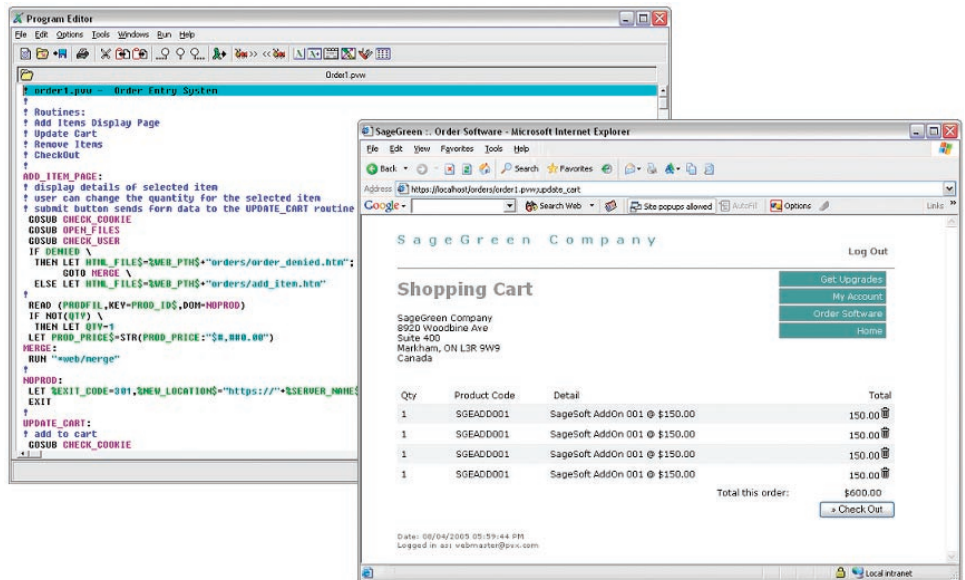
Program Editor

File Edit Options Tools Windows Run Help

Order1.pvw

! order1.pvw - Order Entry System
!
! Routines:
! Add Items Display Page
! Update Cart
! Remove Items
! CheckOut
!
ADD_ITEM_PAGE:
! display details of selected item
! user can change the quantity for the selected item
! submit button sends form data to the UPDATE_CART routine
GOSUB CHECK_COOKIE
GOSUB OPEN_FILES
GOSUB CHECK_USER
IF DENIED \
THEN LET HTML_FILE$=%WEB_PTH$+"orders/order_denied.htm";
GOTO MERGE \
ELSE LET HTML_FILE$=%WEB_PTH$+"orders/add_item.htm"
!
READ (PRODFIL,KEY=PROD_ID$,DOM=NOPROD)
IF NOT(QTY) \
THEN LET QTY=1
LET PROD_PRICE$=STR(PROD_PRICE:"$#,##0.00")
MERGE:
RUN "*web/merge"
!
NOPROD:
LET %EXIT_CODE=301,%NEW_LOCATION$="https://"+%SERVER_NAME$
EXIT
!
UPDATE_CART:
! add to cart
GOSUB CHECK_COOKIE

SageGreen :. Order Software - Microsoft Internet Explorer

File Edit View Favorites Tools Help

Back Search Favorites

Address https://localhost/orders/order1.pvw;update_cart

Google Search Web Site popups allowed AutoFill Options Links

SageGreen Company

Log Out

Shopping Cart

Get Upgrades
My Account
Order Software
Home

SageGreen Company
8920 Woodbine Ave
Suite 400
Markham, ON L3R 9W9
Canada

| Qty | Product Code | Detail | Total |
|---|---|---|---|
| 1 | SGEADD001 | SageSoft AddOn 001 @ $150.00 | 150.00 |
| 1 | SGEADD001 | SageSoft AddOn 001 @ $150.00 | 150.00 |
| 1 | SGEADD001 | SageSoft AddOn 001 @ $150.00 | 150.00 |
| 1 | SGEADD001 | SageSoft AddOn 001 @ $150.00 | 150.00 |

Total this order: $600.00

» Check Out

Date: 08/04/2005 05:59:44 PM
Logged in as: webmaster@pvx.com

Local intranet